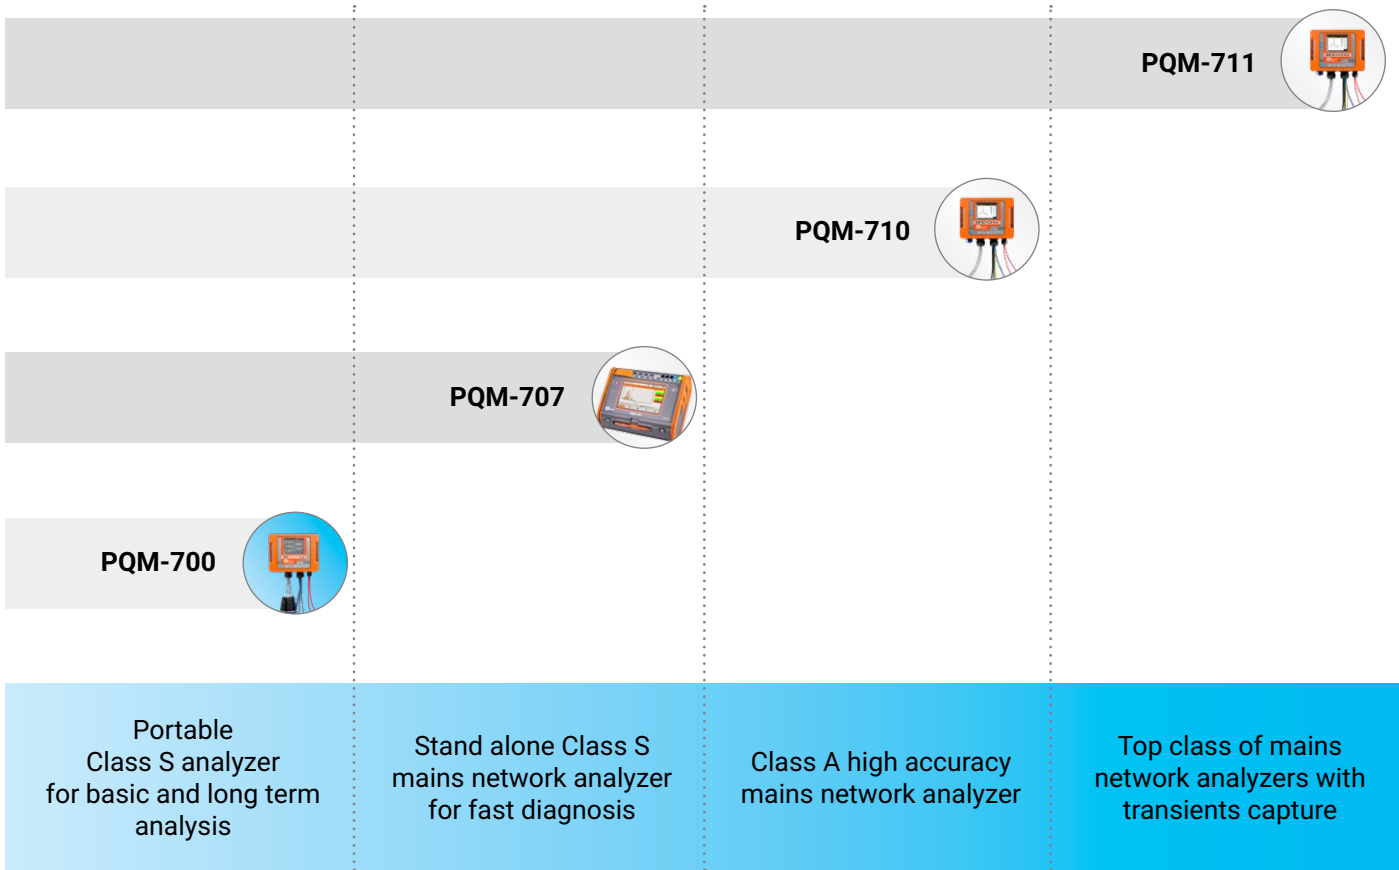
PQM-711

PQM-710

PQM-707

PQM-700

Portable Class S analyzer for basic and long term analysis

Stand alone Class S mains network analyzer for fast diagnosis

Class A high accuracy mains network analyzer

Top class of mains network analyzers with transients capture